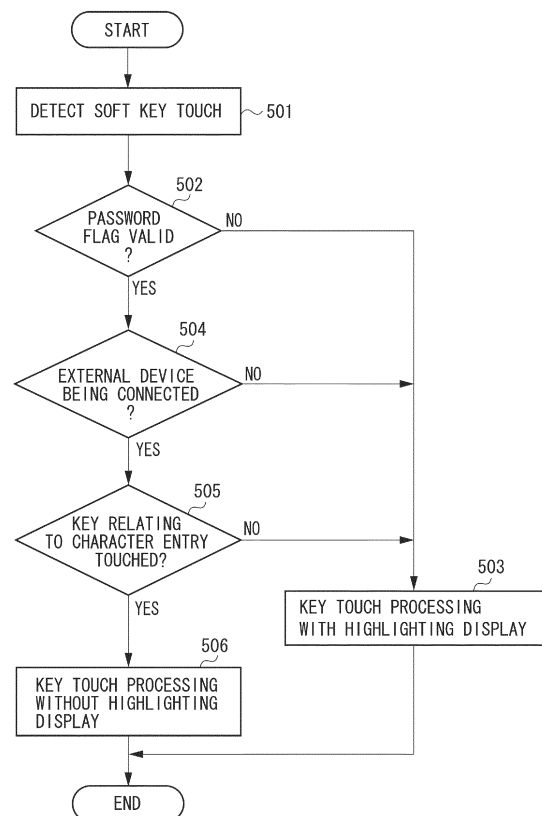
START

DETECT SOFT KEY TOUCH

501

502

PASSWORD FLAG VALID ?

NO

YES

504

EXTERNAL DEVICE BEING CONNECTED ?

NO

YES

505

KEY RELATING TO CHARACTER ENTRY TOUCHED?

NO

503

YES

KEY TOUCH PROCESSING WITH HIGHLIGHTING DISPLAY

506

KEY TOUCH PROCESSING WITHOUT HIGHLIGHTING DISPLAY

END